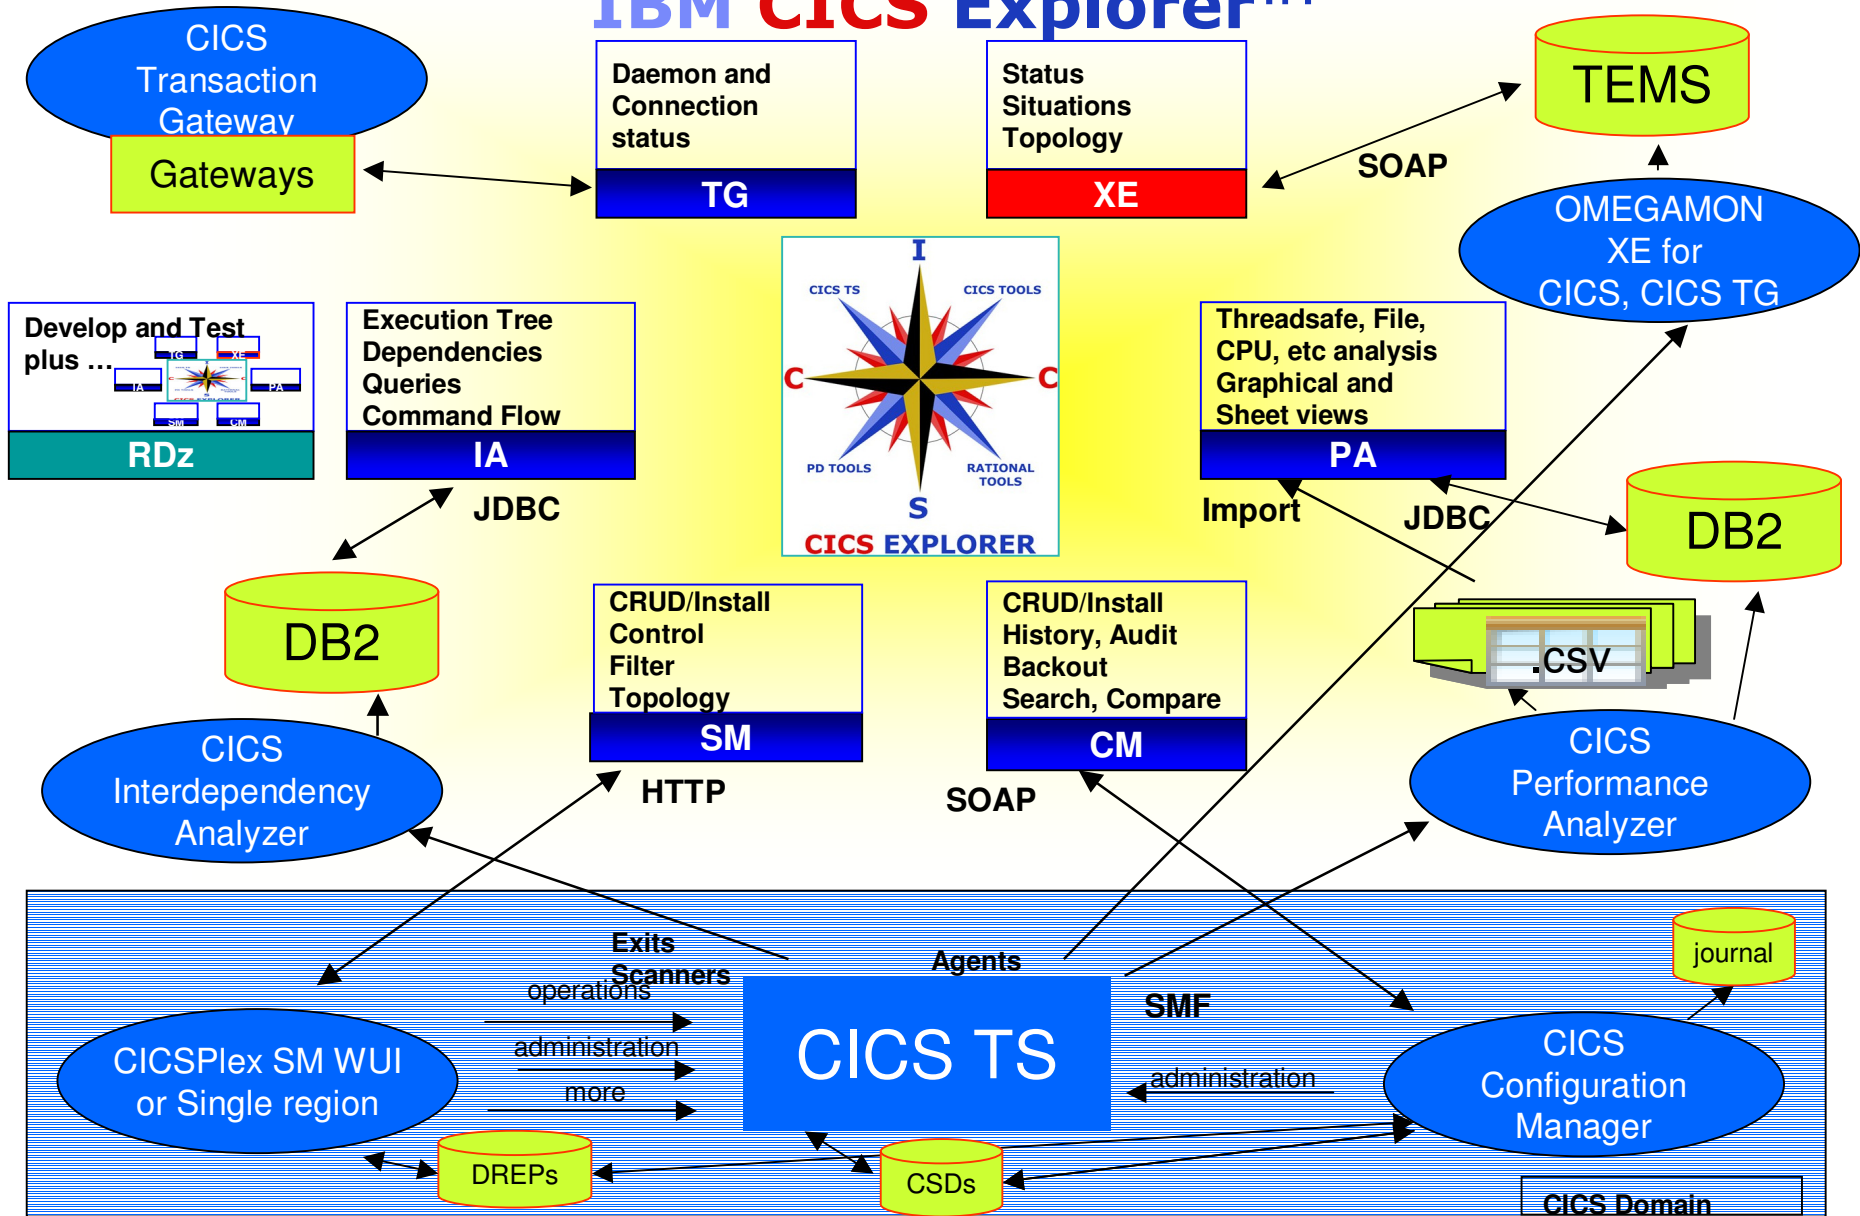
IBM CICS Explorer™

CICS Transaction Gateway

Gateways

Daemon and Connection status

TG

Status Situations Topology

XE

TEMS

SOAP

OMEGAMON XE for CICS, CICS TG

Develop and Test plus …

TG XE IA PA SM CM

RDz

Execution Tree Dependencies Queries Command Flow

IA

JDBC

I

CICS TS

CICS TOOLS

C

C

PD TOOLS

RATIONAL TOOLS

S

CICS EXPLORER

Threadsafe, File, CPU, etc analysis Graphical and Sheet views

PA

Import

JDBC

DB2

DB2

CRUD/Install Control Filter Topology

SM

CRUD/Install History, Audit Backout Search, Compare

CM

.CSV

CICS Interdependency Analyzer

HTTP

SOAP

CICS Performance Analyzer

Exits Scanners

Agents

journal

operations

administration

more

SMF

CICS TS

administration

CICSPlex SM WUI or Single region

CICS Configuration Manager

DREPs

CSDs

CICS Domain